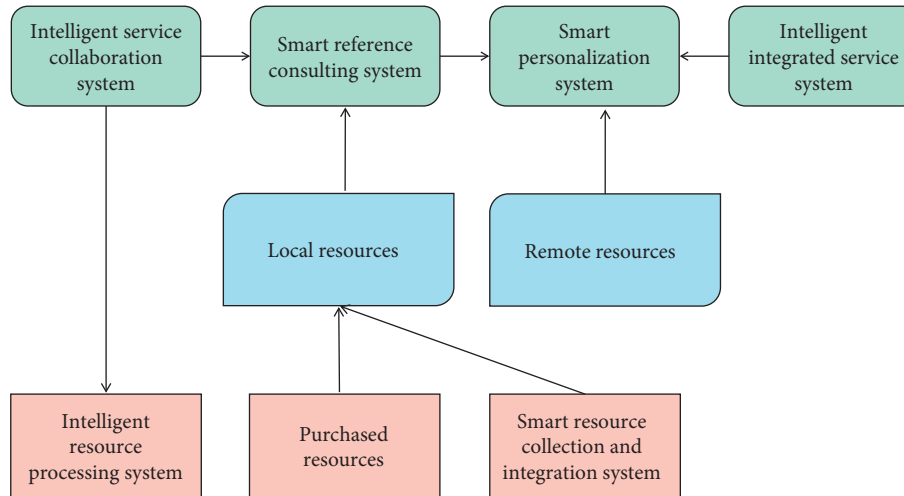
Intelligent service collaboration system

Smart reference consulting system

Smart personalization system

Intelligent integrated service system

Local resources

Remote resources

Intelligent resource processing system

Purchased resources

Smart resource collection and integration system